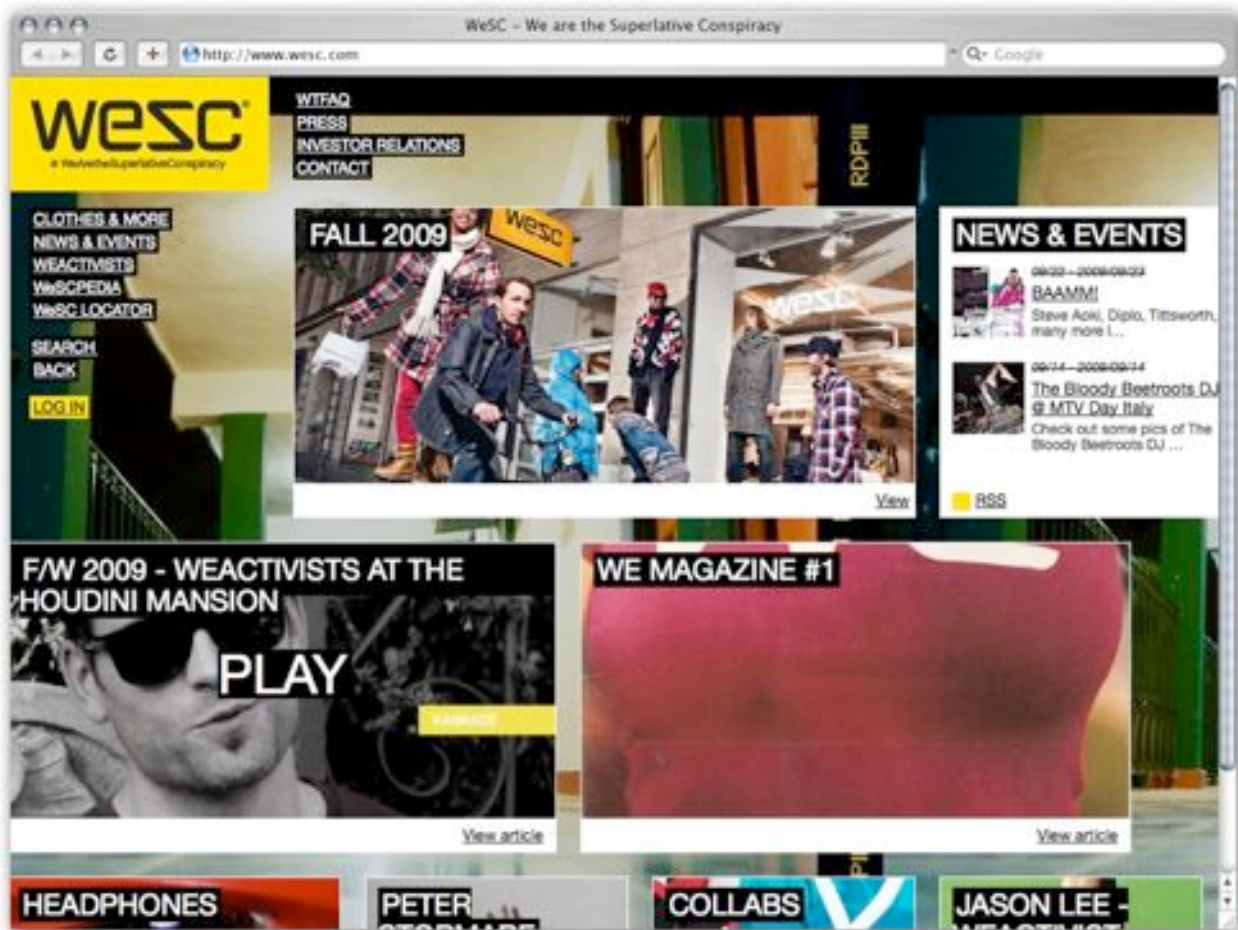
WeSC - We are the Superlative Conspiracy

http://www.wesc.com

Google

WeSC

WeAretheSuperlativeConspiracy

WTFAQ
PRESS
INVESTOR RELATIONS
CONTACT

RDPIII

CLOTHES & MORE
NEWS & EVENTS
WEACTIVISTS
WeSCPEDIA
WeSC LOCATOR

SEARCH
BACK

LOG IN

FALL 2009

WeSC

View

NEWS & EVENTS

09/22 - 2009/09/23
BAAMM!
Steve Aoki, Diplo, Tittsworth, many more I...

09/14 - 2009/09/14
The Bloody Beetroots DJ @ MTV Day Italy
Check out some pics of The Bloody Beetroots DJ ...

RSS

F/W 2009 - WEACTIVISTS AT THE HOUDINI MANSION

PLAY

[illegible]

View article

WE MAGAZINE #1

View article

HEADPHONES

PETER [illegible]

COLLABS

JASON LEE - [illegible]